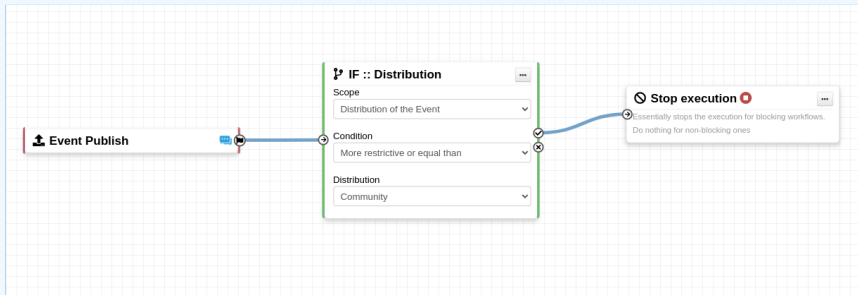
Event Publish

IF :: Distribution
Scope
Distribution of the Event
Condition
More restrictive or equal than
Distribution
Community

Stop execution
Essentially stops the execution for blocking workflows. Do nothing for non-blocking ones